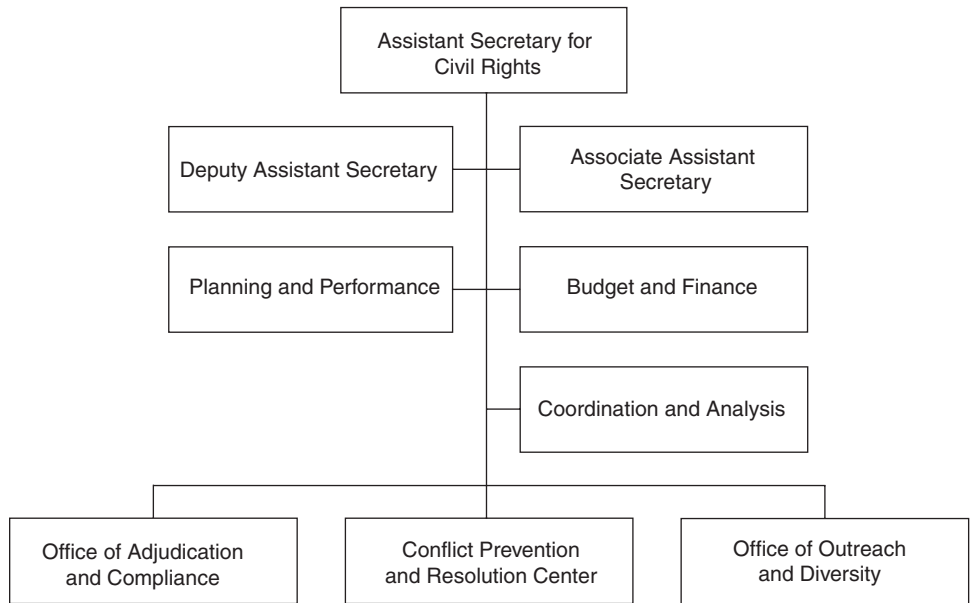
Assistant Secretary for Civil Rights

Deputy Assistant Secretary

Associate Assistant Secretary

Planning and Performance

Budget and Finance

Coordination and Analysis

Office of Adjudication and Compliance

Conflict Prevention and Resolution Center

Office of Outreach and Diversity